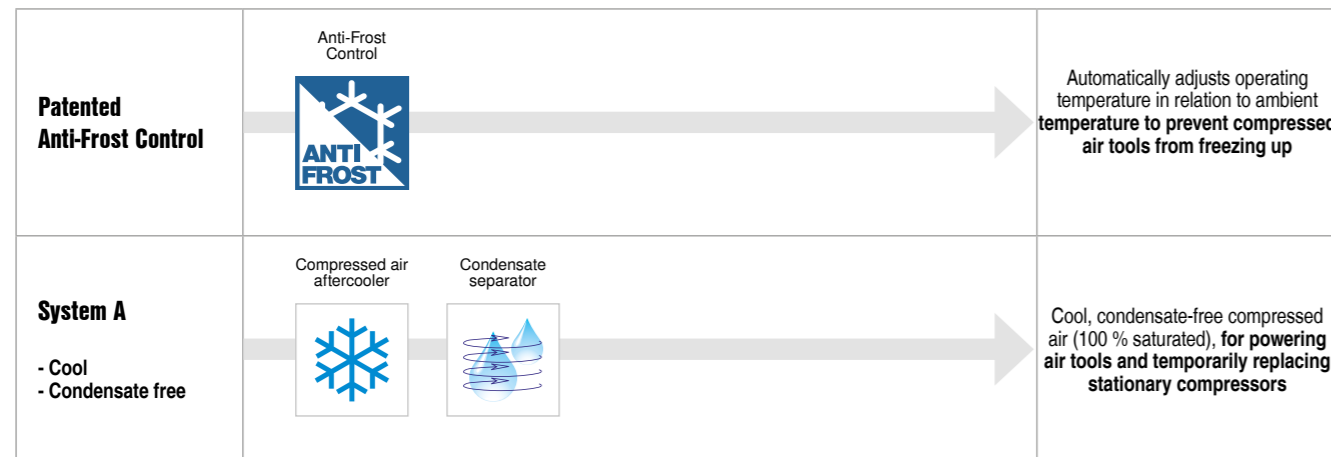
| | | |
|---|---|---|
| **Patented Anti-Frost Control** | Anti-Frost Control<br>ANTI FROST | Automatically adjusts operating temperature in relation to ambient **temperature to prevent compressed air tools from freezing up** |
| **System A**<br><br>**- Cool**<br>**- Condensate free** | Compressed air aftercooler<br>Condensate separator | Cool, condensate-free compressed air (100 % saturated), **for powering air tools and temporarily replacing stationary compressors** |